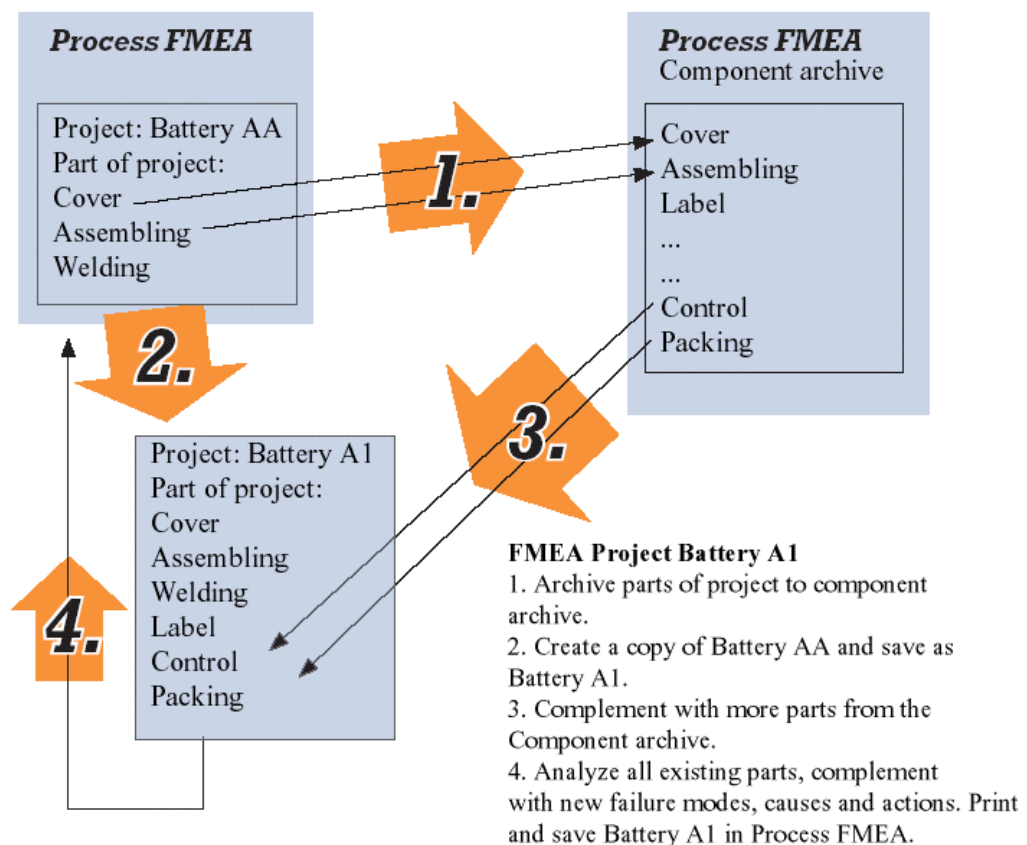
Process FMEA

Project: Battery AA
Part of project:
Cover
Assembling
Welding

1.

Process FMEA
Component archive

Cover
Assembling
Label
...
...
Control
Packing

2.

3.

Project: Battery A1
Part of project:
Cover
Assembling
Welding
Label
Control
Packing

4.

FMEA Project Battery A1
1. Archive parts of project to component archive.
2. Create a copy of Battery AA and save as Battery A1.
3. Complement with more parts from the Component archive.
4. Analyze all existing parts, complement with new failure modes, causes and actions. Print and save Battery A1 in Process FMEA.